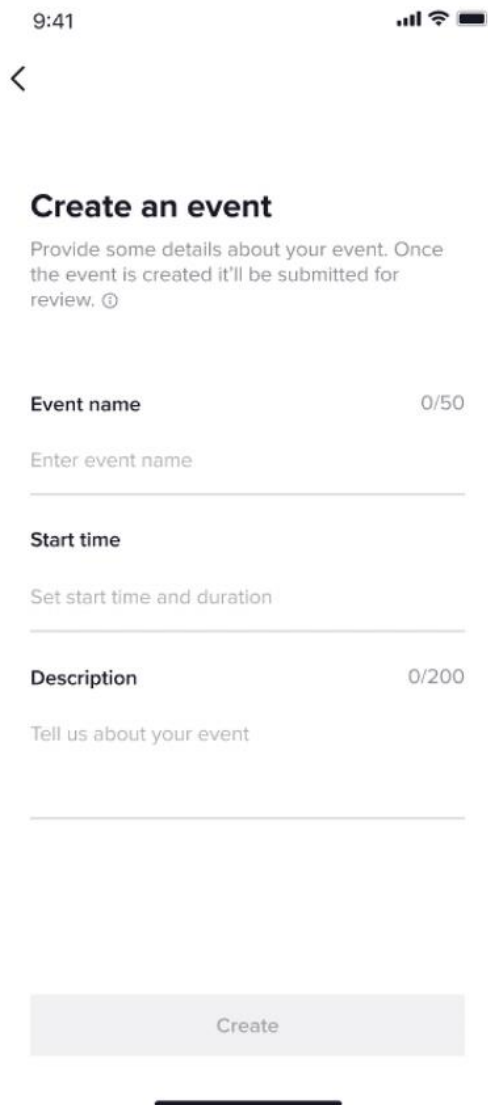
9:41

Create an event

Provide some details about your event. Once the event is created it'll be submitted for review.

Event name 0/50

Enter event name

Start time

Set start time and duration

Description 0/200

Tell us about your event

Create